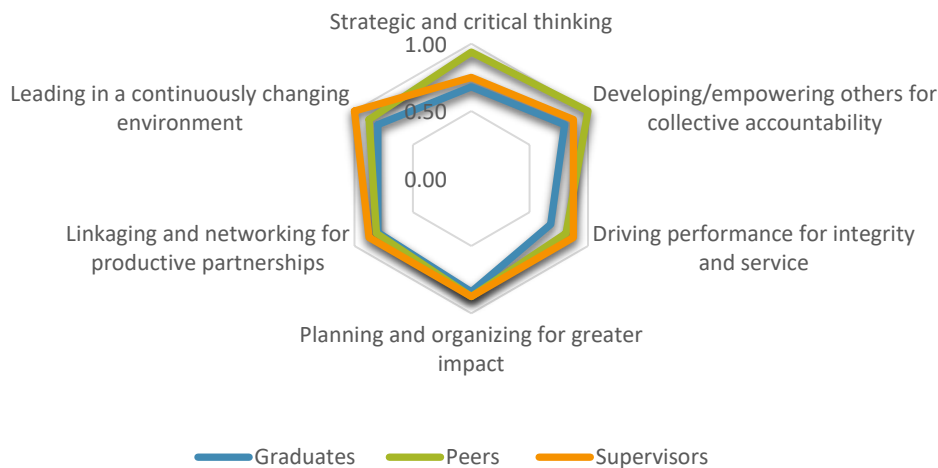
Strategic and critical thinking

1.00

0.50

0.00

Developing/empowering others for collective accountability

Driving performance for integrity and service

Planning and organizing for greater impact

Linkaging and networking for productive partnerships

Leading in a continuously changing environment

Graduates
Peers
Supervisors